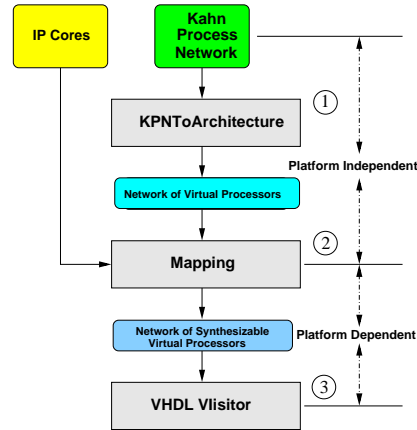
IP Cores

Kahn Process Network

1

KPNToArchitecture

Platform Independent

Network of Virtual Processors

2

Mapping

Network of Synthesizable Virtual Processors

Platform Dependent

3

VHDL VIisitor